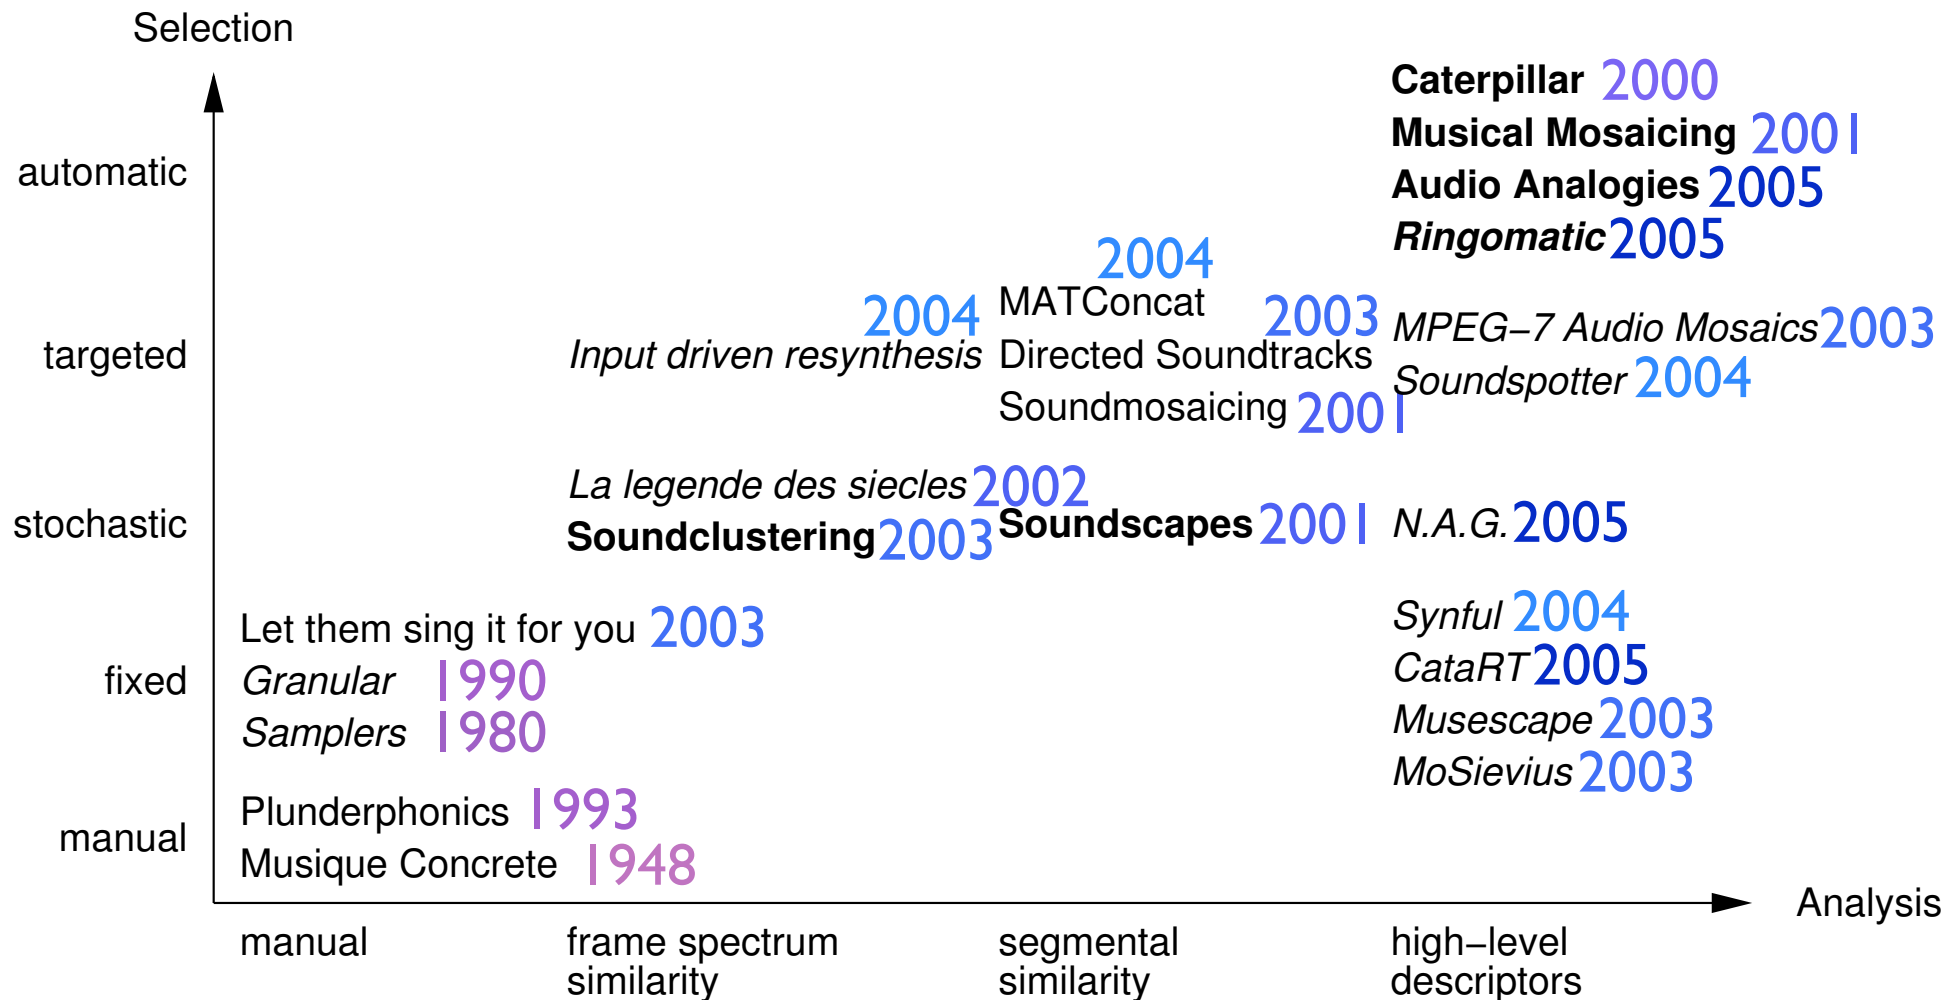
Selection

automatic

targeted

stochastic

fixed

manual

Caterpillar 2000
Musical Mosaicing 2001
Audio Analogies 2005
Ringomatic 2005

2004
MATConcat

2004
Input driven resynthesis

2003
Directed Soundtracks

Soundmosaicing 2001

MPEG−7 Audio Mosaics 2003
Soundspotter 2004

La legende des siecles 2002
Soundclustering 2003

Soundscapes 2001

N.A.G. 2005

Let them sing it for you 2003
Granular 1990
Samplers 1980

Synful 2004
CataRT 2005
Musescape 2003
MoSievius 2003

Plunderphonics 1993
Musique Concrete 1948

Analysis

manual

frame spectrum similarity

segmental similarity

high−level descriptors